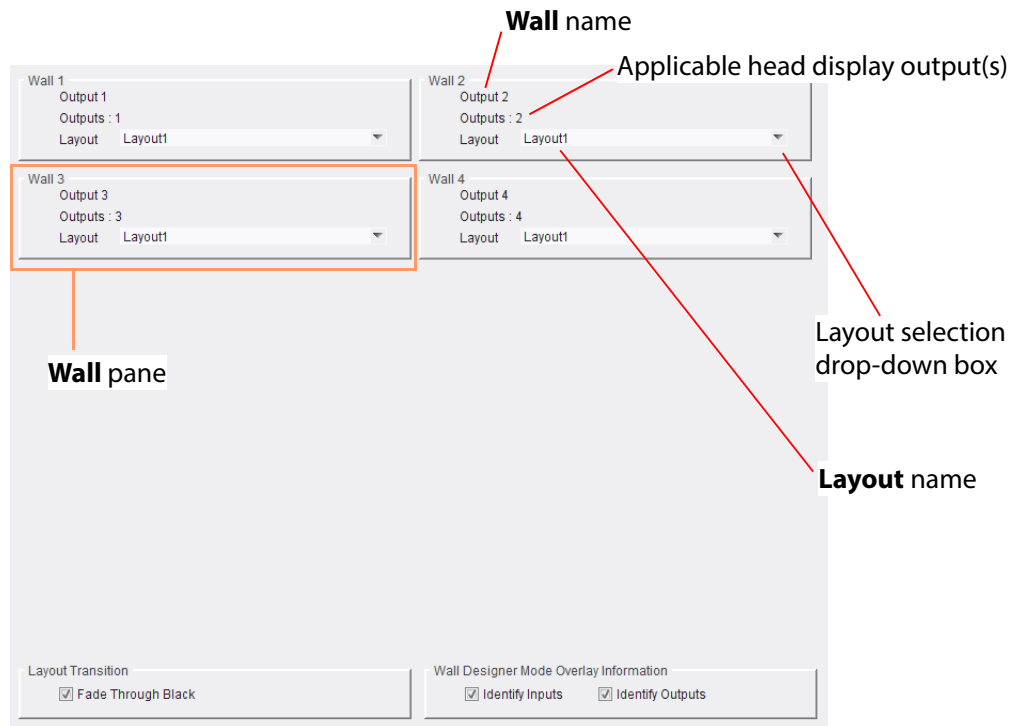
**Wall** name

Applicable head display output(s)

Wall 1
Output 1
Outputs : 1
Layout Layout1

Wall 2
Output 2
Outputs : 2
Layout Layout1

Wall 3
Output 3
Outputs : 3
Layout Layout1

Wall 4
Output 4
Outputs : 4
Layout Layout1

Layout selection drop-down box

**Wall** pane

**Layout** name

Layout Transition
Fade Through Black

Wall Designer Mode Overlay Information
Identify Inputs
Identify Outputs